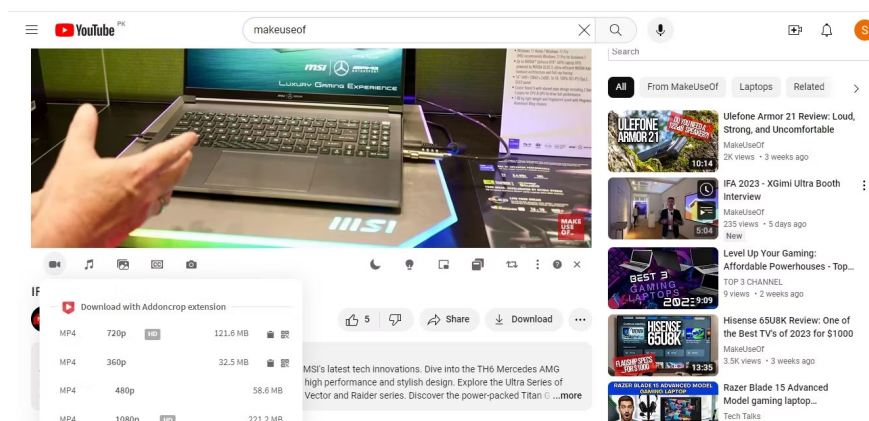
YouTube PK
makeuseof
Search

msi | Luxury Gaming Experience
MAKE USE OF

IF

Download with Addoncrop extension
MP4 720p HD 121.6 MB
MP4 360p 32.5 MB
MP4 480p 58.6 MB
MP4 1080p HD 221.2 MB

5
Share
Download

MSI's latest tech innovations. Dive into the TH6 Mercedes AMG high performance and stylish design. Explore the Ultra Series of Vector and Raider series. Discover the power-packed Titan G ...more

All
From MakeUseOf
Laptops
Related

ULEFONE ARMOR 21
10:14
Ulefone Armor 21 Review: Loud, Strong, and Uncomfortable
MakeUseOf
2K views • 3 weeks ago

5:04
IFA 2023 - XGimi Ultra Booth Interview
MakeUseOf
235 views • 5 days ago
New

BEST 3 GAMING LAPTOPS 2023
9:09
Level Up Your Gaming: Affordable Powerhouses - Top...
TOP 3 CHANNEL
9 views • 2 weeks ago

HISENSE 65U8K FLAGSHIP SPECS FOR $1000
13:35
Hisense 65U8K Review: One of the Best TV's of 2023 for $1000
MakeUseOf
3.5K views • 3 weeks ago

RAZER BLADE 15 ADVANCED MODEL GAMING LAPTOP
Razer Blade 15 Advanced Model gaming laptop...
Tech Talks